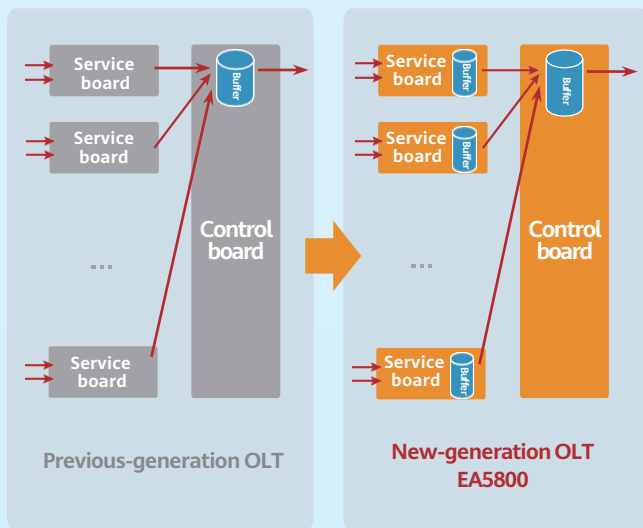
Service board

Service board

...

Service board

Buffer

Control board

Previous-generation OLT

Service board

Buffer

Service board

Buffer

...

Service board

Buffer

Buffer

Control board

New-generation OLT EA5800